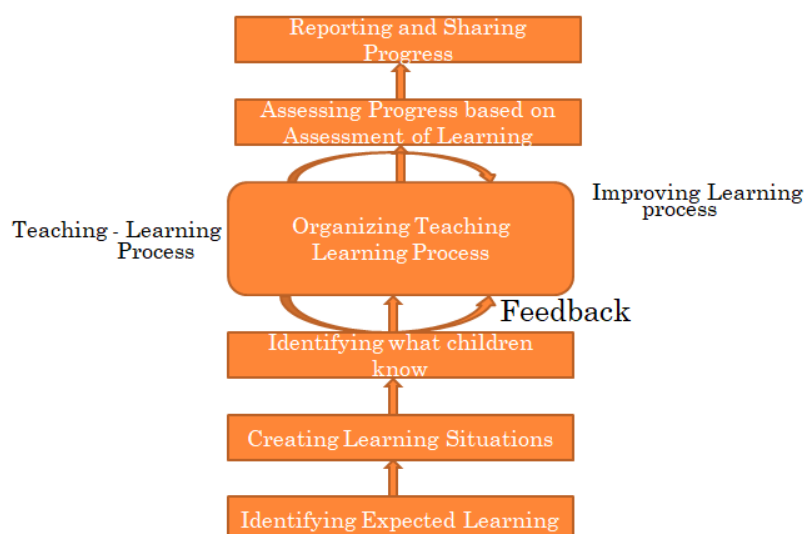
Reporting and Sharing Progress

Assessing Progress based on Assessment of Learning

Improving Learning process

Teaching - Learning Process

Organizing Teaching Learning Process

Feedback

Identifying what children know

Creating Learning Situations

Identifying Expected Learning